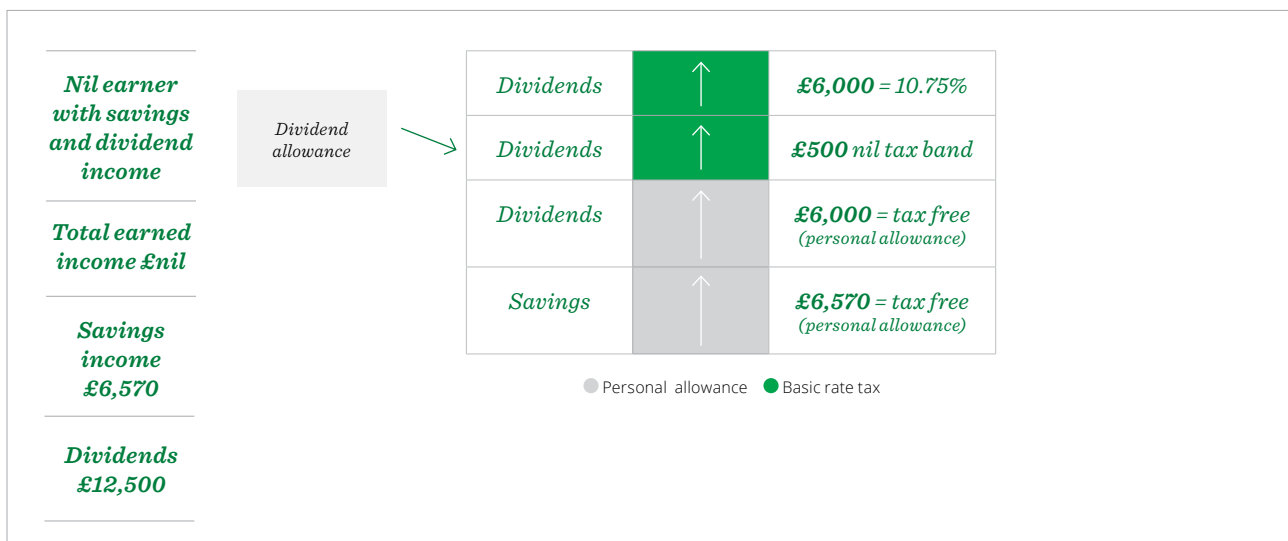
Nil earner with savings and dividend income

Total earned income £nil

Savings income £6,570

Dividends £12,500

Dividend allowance

| | |
|---|---|
| Dividends | £6,000 = 10.75% |
| Dividends | £500 nil tax band |
| Dividends | £6,000 = tax free (personal allowance) |
| Savings | £6,570 = tax free (personal allowance) |

Personal allowance Basic rate tax